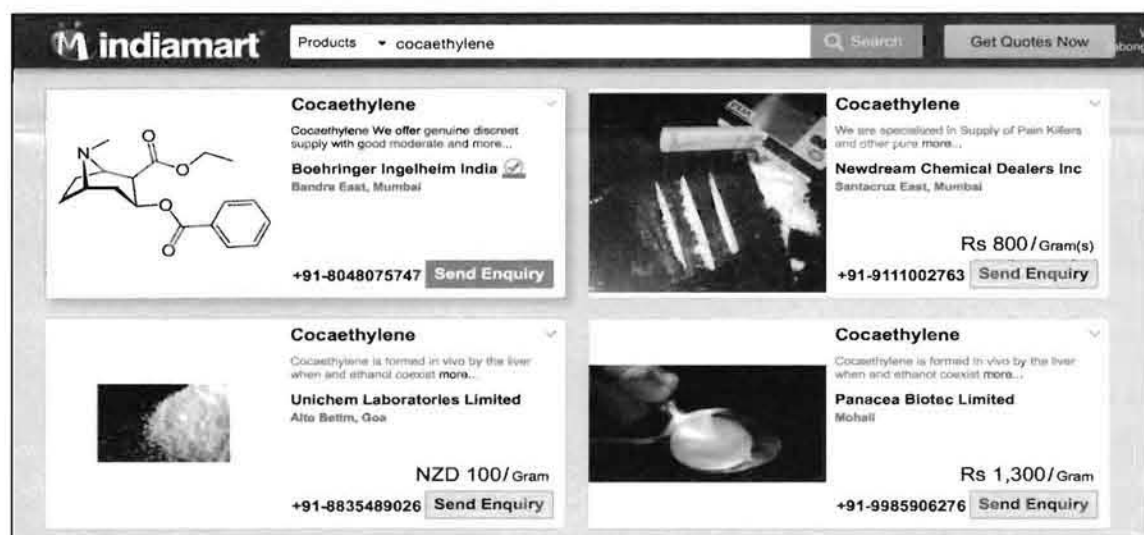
M indiamart

Products ▾ cocaethylene

Search

Get Quotes Now

Cocaethylene

Cocaethylene We offer genuine discreet supply with good moderate and more...

Boehringer Ingelheim India

Bandra East, Mumbai

+91-8048075747 Send Enquiry

N

O

O

O

O

Cocaethylene

We are specialized in Supply of Pain Killers and other pure more...

Newdream Chemical Dealers Inc

Santacruz East, Mumbai

Rs 800/Gram(s)

+91-9111002763 Send Enquiry

Cocaethylene

Cocaethylene is formed in vivo by the liver when and ethanol coexist more...

Unichem Laboratories Limited

Alto Bettm, Goa

NZD 100/Gram

+91-8835489026 Send Enquiry

Cocaethylene

Cocaethylene is formed in vivo by the liver when and ethanol coexist more...

Panacea Biotec Limited

Mohali

Rs 1,300/Gram

+91-9985906276 Send Enquiry